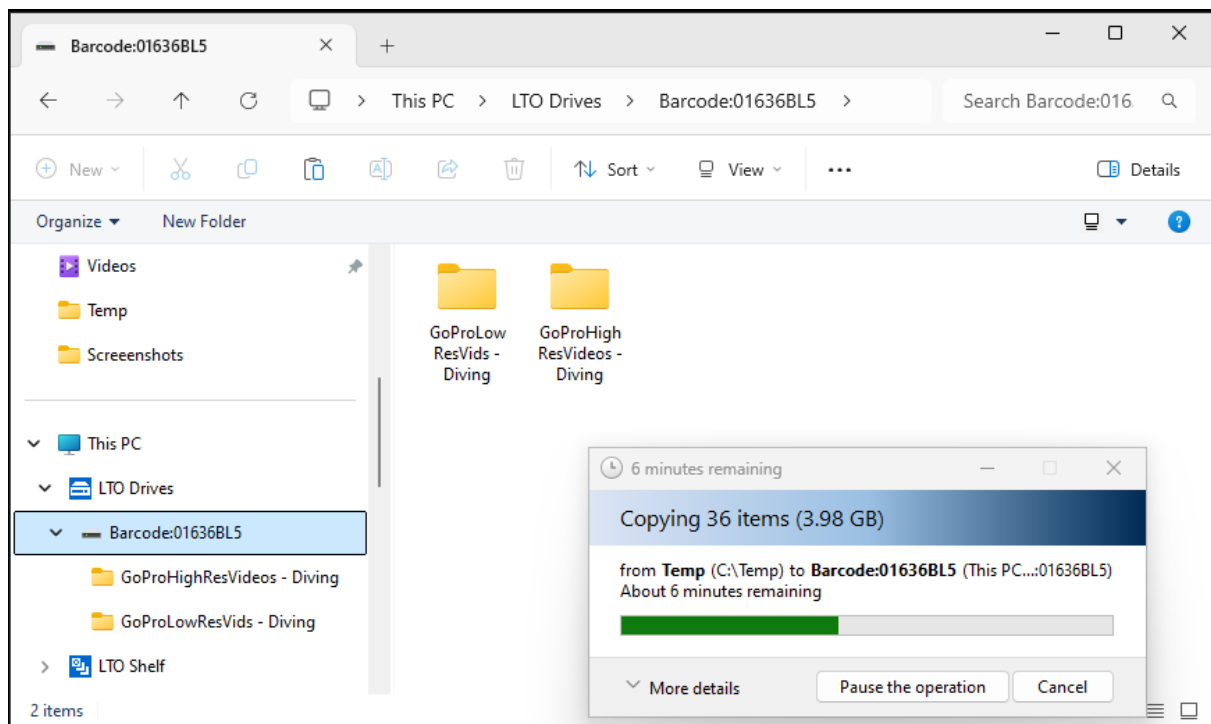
Barcode:01636BL5 × +

This PC > LTO Drives > Barcode:01636BL5 >

Search Barcode:016.

New Sort View ··· Details

Organize ▾ New Folder

Videos

Temp

Screeenshots

This PC

LTO Drives

Barcode:01636BL5

GoProHighResVideos - Diving

GoProLowResVids - Diving

LTO Shelf

2 items

GoProLow ResVids - Diving

GoProHigh ResVideos - Diving

6 minutes remaining

Copying 36 items (3.98 GB)

from **Temp** (C:\Temp) to **Barcode:01636BL5** (This PC...:01636BL5)
About 6 minutes remaining

More details

Pause the operation

Cancel